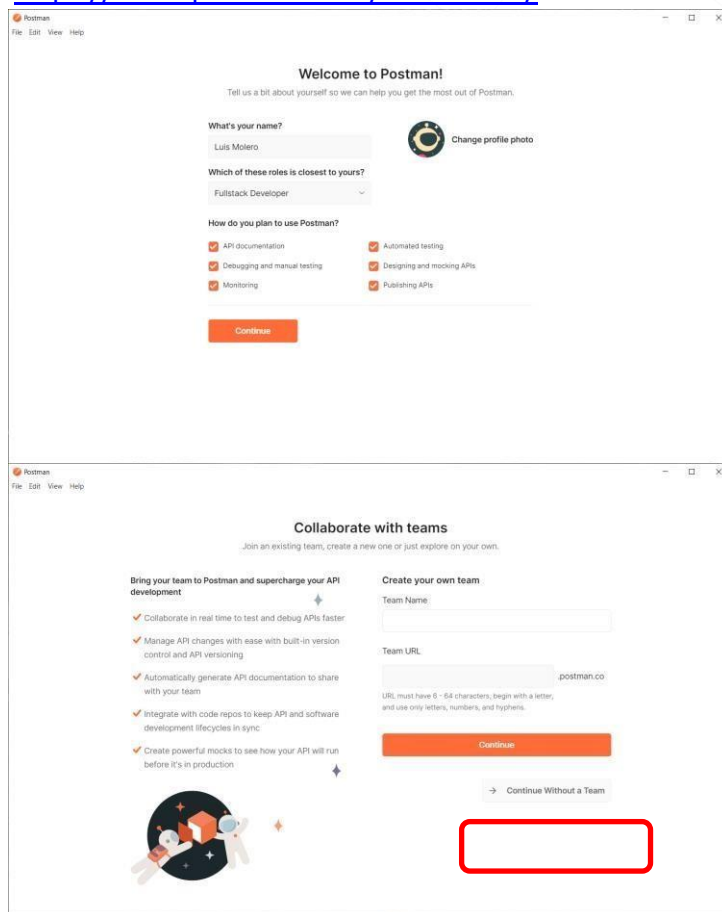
Postman
File Edit View Help

Welcome to Postman!

Tell us a bit about yourself so we can help you get the most out of Postman.

What's your name?

Luis Molero

Change profile photo

Which of these roles is closest to yours?

Fullstack Developer

How do you plan to use Postman?

API documentation
Automated testing
Debugging and manual testing
Designing and mocking APIs
Monitoring
Publishing APIs

Continue

Postman
File Edit View Help

Collaborate with teams

Join an existing team, create a new one or just explore on your own.

Bring your team to Postman and supercharge your API development

Collaborate in real time to test and debug APIs faster

Manage API changes with ease with built-in version control and API versioning

Automatically generate API documentation to share with your team

Integrate with code repos to keep API and software development lifecycles in sync

Create powerful mocks to see how your API will run before it's in production

Create your own team

Team Name

Team URL

.postman.co

URL must have 6 - 64 characters, begin with a letter, and use only letters, numbers, and hyphens.

Continue

→ Continue Without a Team